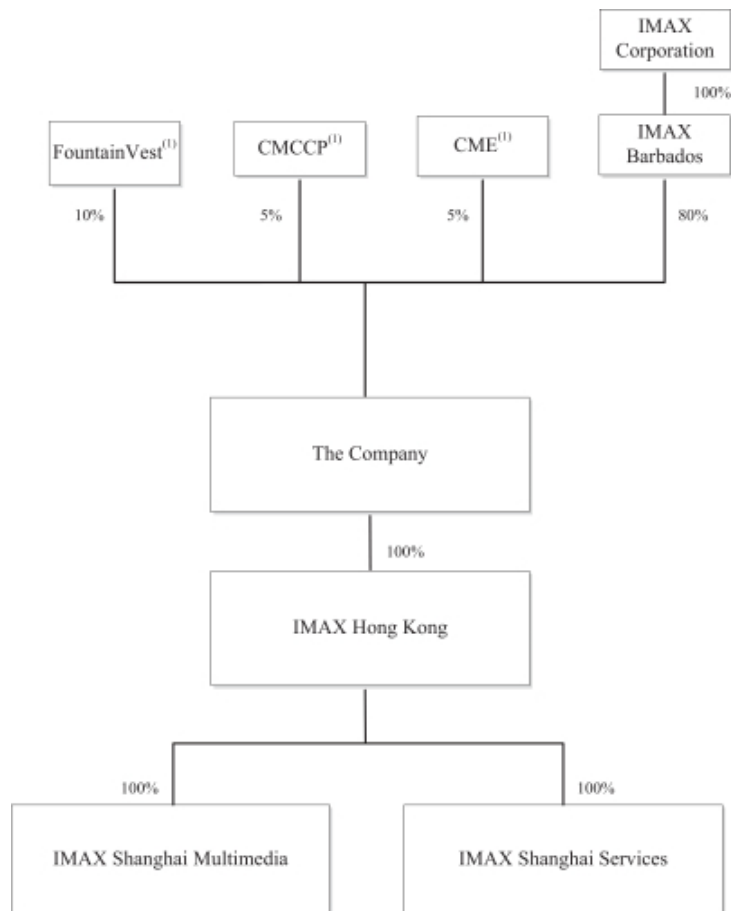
IMAX Corporation

100%

FountainVest$^{(1)}$

CMCCP$^{(1)}$

CME$^{(1)}$

IMAX Barbados

10%

5%

5%

80%

The Company

100%

IMAX Hong Kong

100%

100%

IMAX Shanghai Multimedia

IMAX Shanghai Services